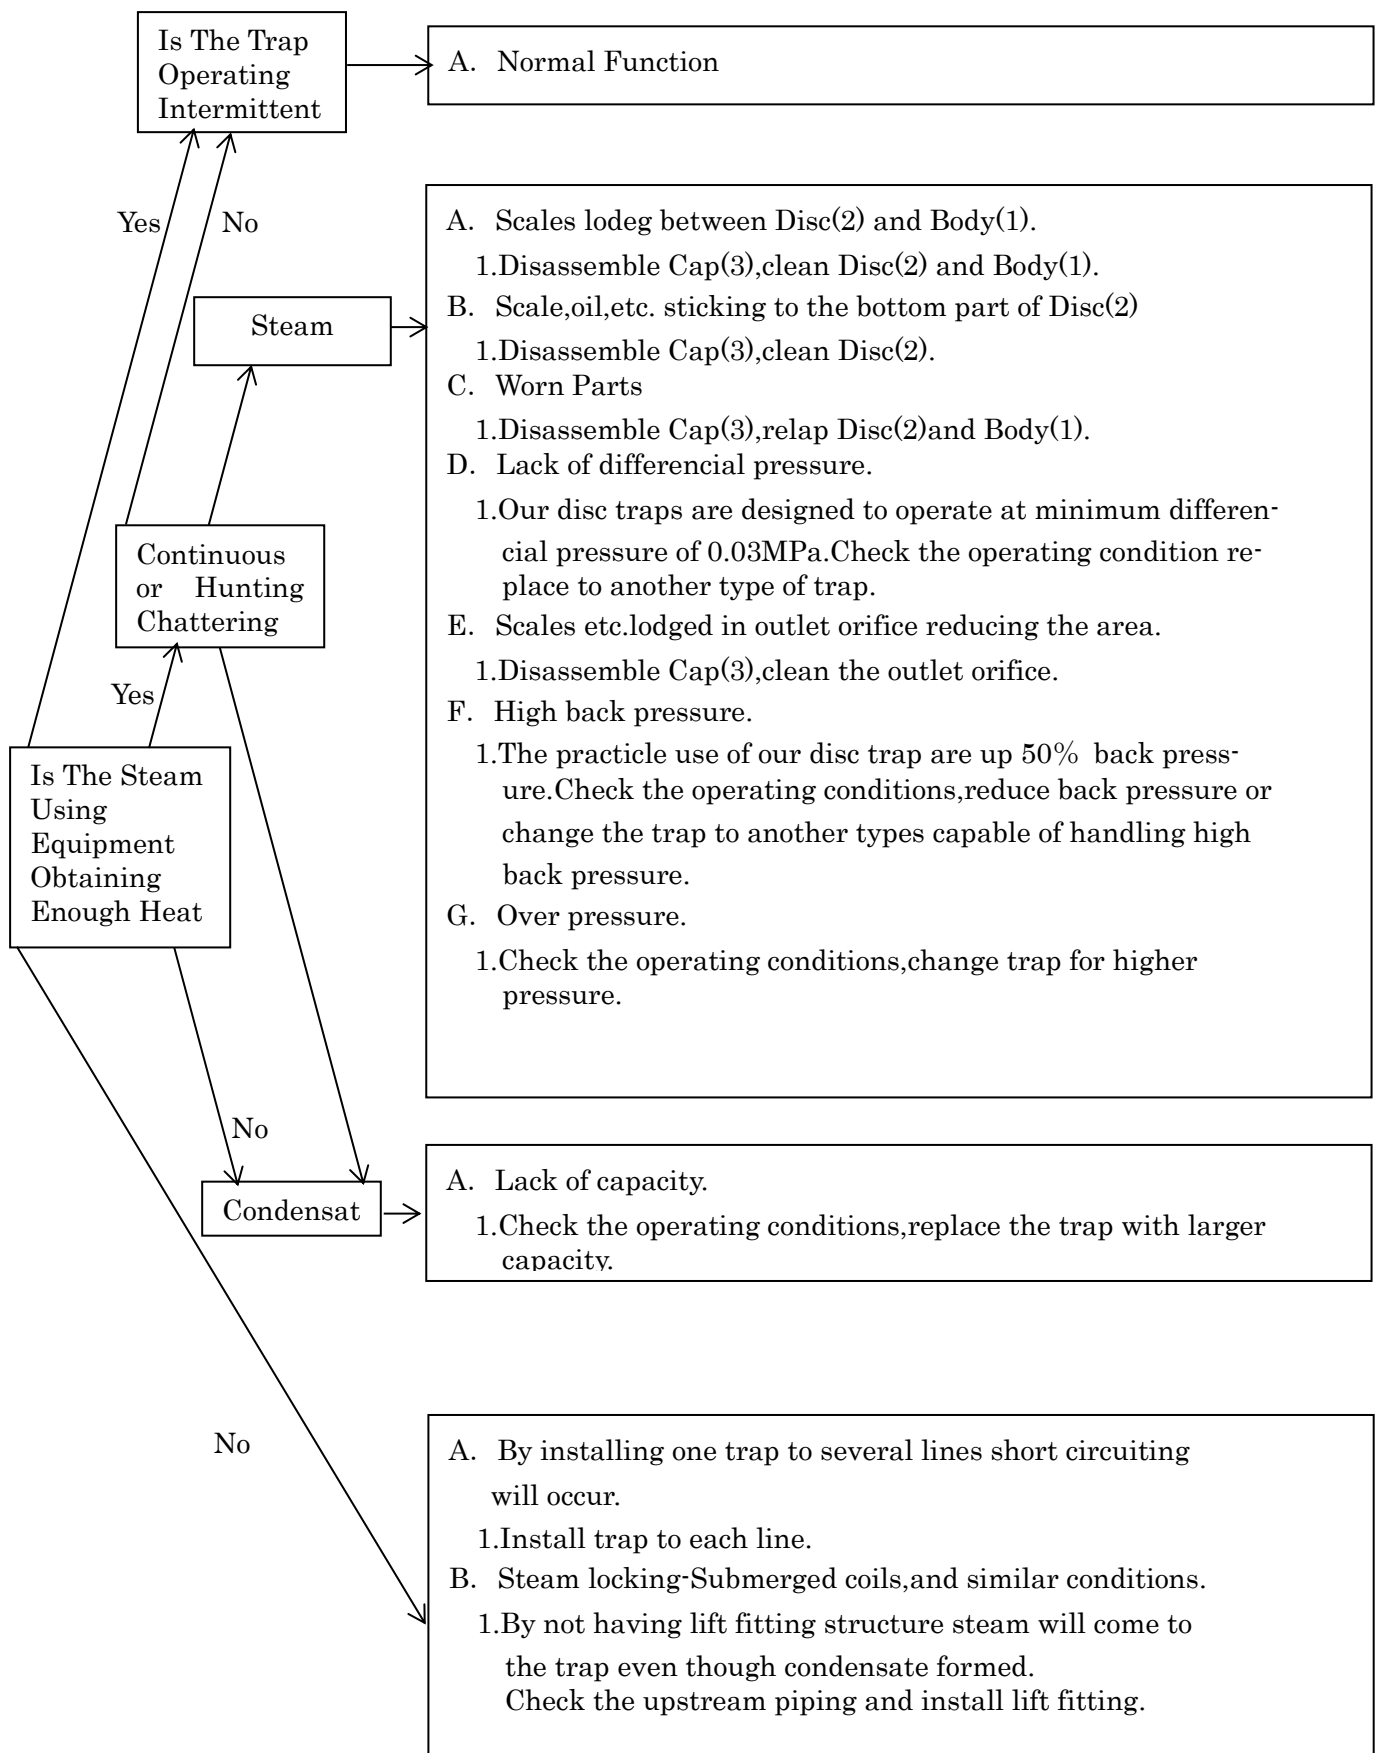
Is The Trap Operating Intermittent

A. Normal Function

Yes

No

A. Scales lodeg between Disc(2) and Body(1).

1.Disassemble Cap(3),clean Disc(2) and Body(1).

B. Scale,oil,etc. sticking to the bottom part of Disc(2)

1.Disassemble Cap(3),clean Disc(2).

C. Worn Parts

1.Disassemble Cap(3),relap Disc(2)and Body(1).

D. Lack of differencial pressure.

1.Our disc traps are designed to operate at minimum differencial pressure of 0.03MPa.Check the operating condition replace to another type of trap.

E. Scales etc.lodged in outlet orifice reducing the area.

1.Disassemble Cap(3),clean the outlet orifice.

F. High back pressure.

1.The practicle use of our disc trap are up 50% back pressure.Check the operating conditions,reduce back pressure or change the trap to another types capable of handling high back pressure.

G. Over pressure.

1.Check the operating conditions,change trap for higher pressure.

Steam

Continuous or Hunting Chattering

Yes

Is The Steam Using Equipment Obtaining Enough Heat

No

Condensat

A. Lack of capacity.

1.Check the operating conditions,replace the trap with larger capacity.

No

A. By installing one trap to several lines short circuiting will occur.

1.Install trap to each line.

B. Steam locking-Submerged coils,and similar conditions.

1.By not having lift fitting structure steam will come to the trap even though condensate formed.
Check the upstream piping and install lift fitting.